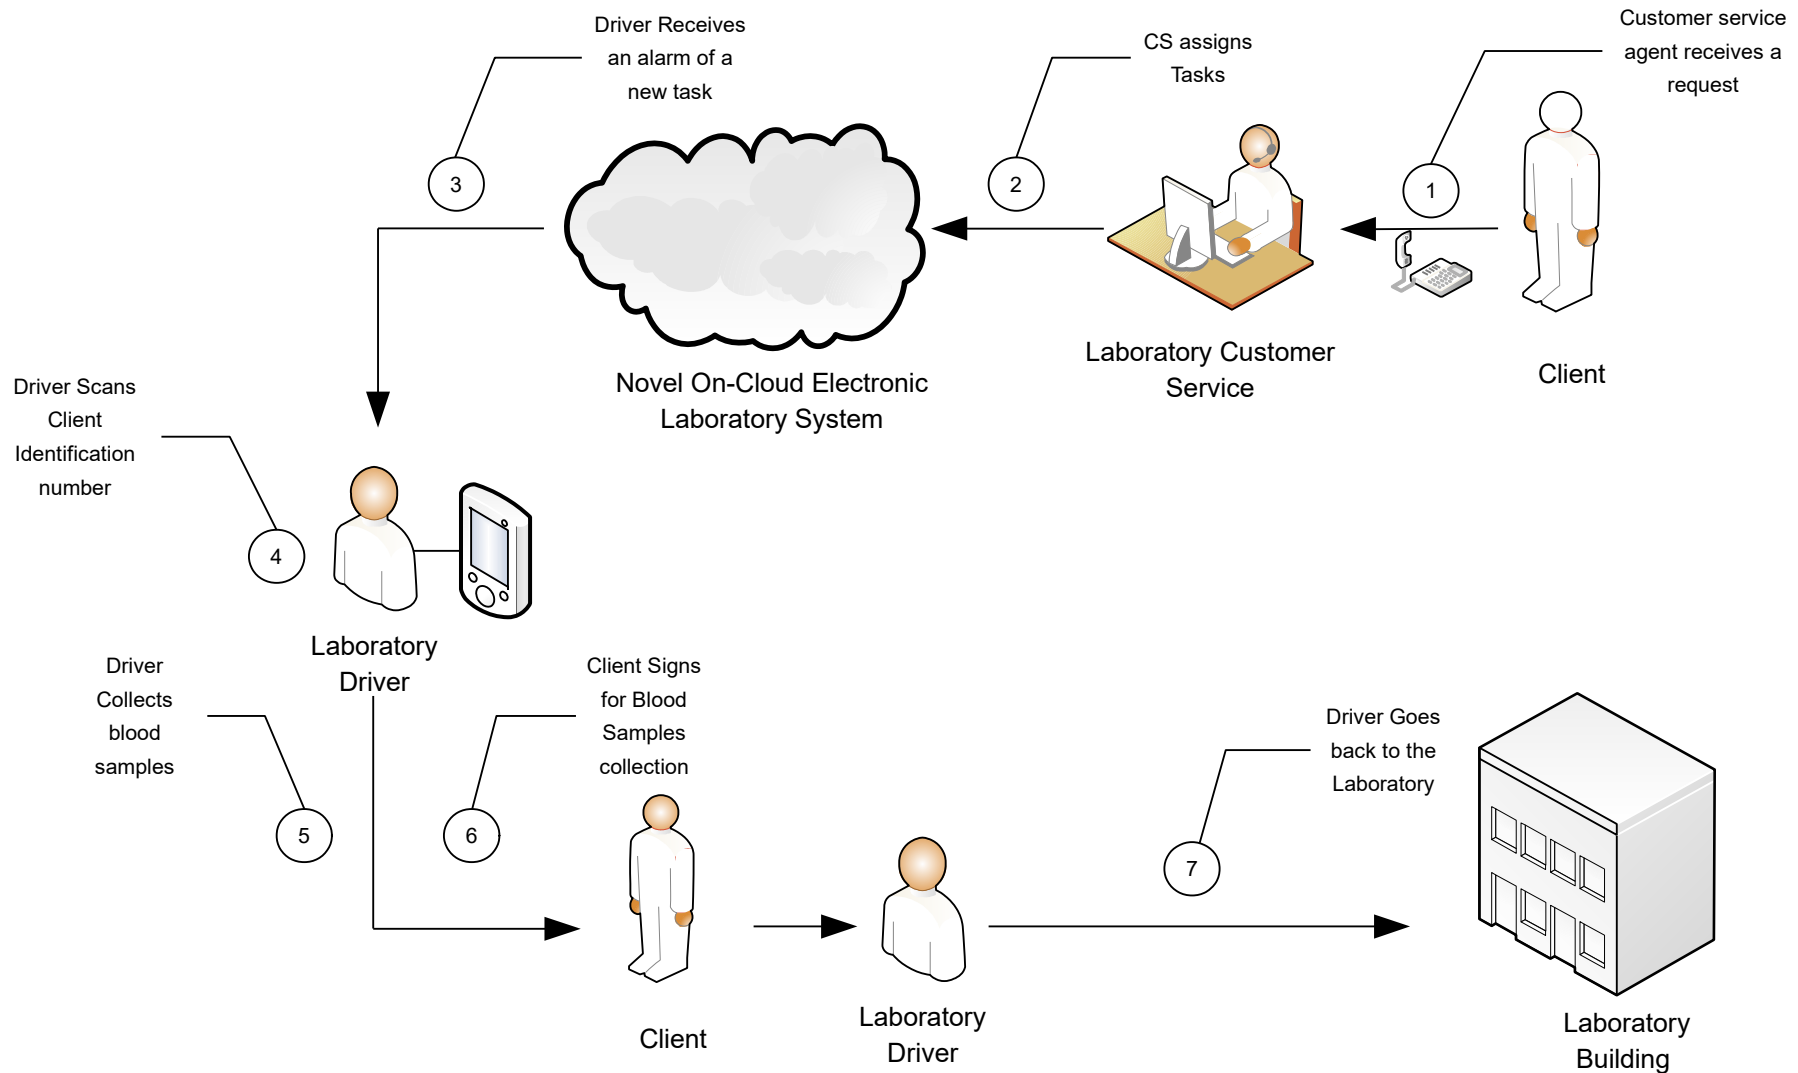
Driver Receives an alarm of a new task

CS assigns Tasks

Customer service agent receives a request

3

2

1

Novel On-Cloud Electronic Laboratory System

Laboratory Customer Service

Client

Driver Scans Client Identification number

4

Laboratory Driver

Driver Collects blood samples

Client Signs for Blood Samples collection

Driver Goes back to the Laboratory

5

6

7

Client

Laboratory Driver

Laboratory Building